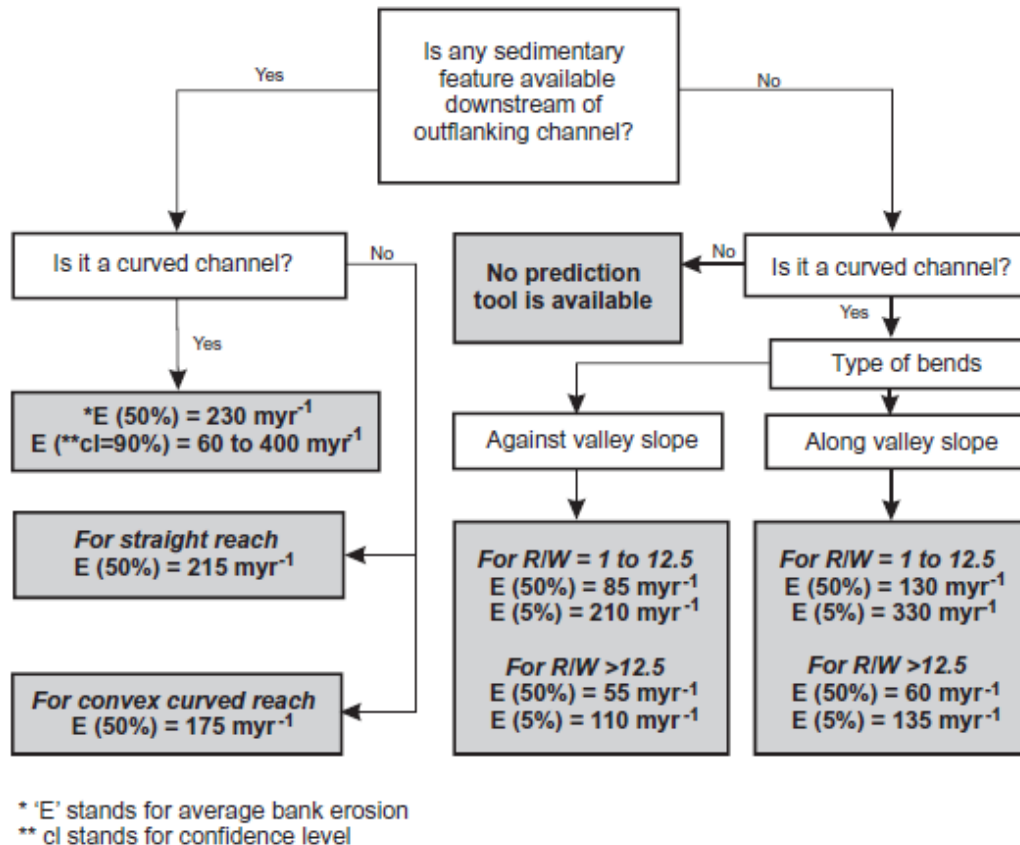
Is any sedimentary feature available downstream of outflanking channel?

Yes

No

Is it a curved channel?

No

Yes

*E (50%) = 230 myr$^{-1}$
E (**cl=90%) = 60 to 400 myr$^{-1}$

*For straight reach*
E (50%) = 215 myr$^{-1}$

*For convex curved reach*
E (50%) = 175 myr$^{-1}$

No prediction tool is available

No

Is it a curved channel?

Yes

Type of bends

Against valley slope

Along valley slope

*For R/W = 1 to 12.5*
E (50%) = 85 myr$^{-1}$
E (5%) = 210 myr$^{-1}$

*For R/W >12.5*
E (50%) = 55 myr$^{-1}$
E (5%) = 110 myr$^{-1}$

*For R/W = 1 to 12.5*
E (50%) = 130 myr$^{-1}$
E (5%) = 330 myr$^{-1}$

*For R/W >12.5*
E (50%) = 60 myr$^{-1}$
E (5%) = 135 myr$^{-1}$

* 'E' stands for average bank erosion
** cl stands for confidence level